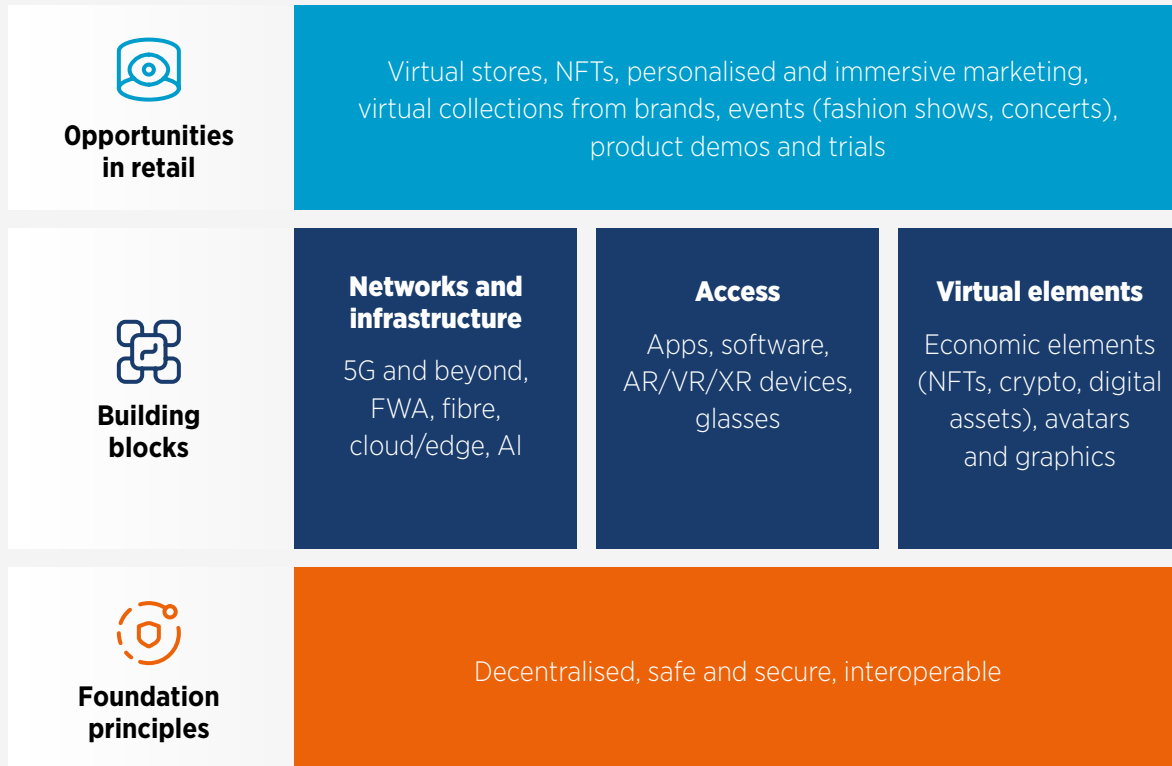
Opportunities in retail

Virtual stores, NFTs, personalised and immersive marketing, virtual collections from brands, events (fashion shows, concerts), product demos and trials

Building blocks

Networks and infrastructure

5G and beyond, FWA, fibre, cloud/edge, AI

Access

Apps, software, AR/VR/XR devices, glasses

Virtual elements

Economic elements (NFTs, crypto, digital assets), avatars and graphics

Foundation principles

Decentralised, safe and secure, interoperable